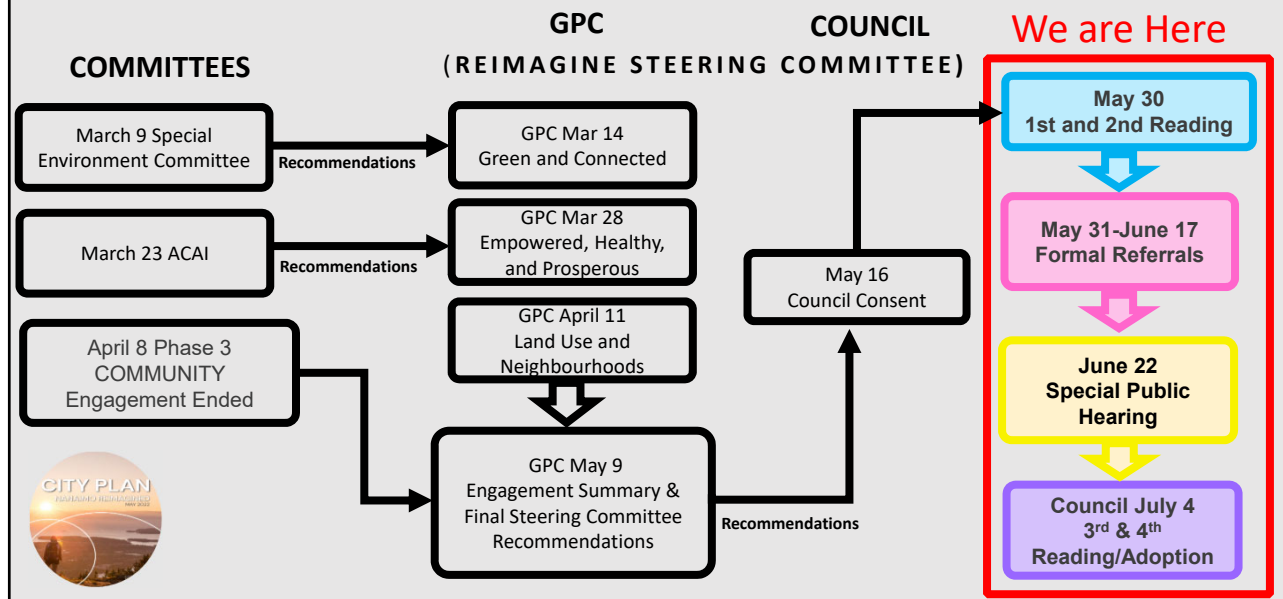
COMMITTEES

GPC
(REIMAGINE STEERING COMMITTEE)

COUNCIL

We are Here

March 9 Special Environment Committee

Recommendations

GPC Mar 14
Green and Connected

March 23 ACAI

Recommendations

GPC Mar 28
Empowered, Healthy, and Prosperous

GPC April 11
Land Use and Neighbourhoods

April 8 Phase 3 COMMUNITY Engagement Ended

GPC May 9
Engagement Summary & Final Steering Committee Recommendations

Recommendations

May 16
Council Consent

May 30
1st and 2nd Reading

May 31-June 17
Formal Referrals

June 22
Special Public Hearing

Council July 4
3rd & 4th
Reading/Adoption

CITY PLAN
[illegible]
MAY 2022